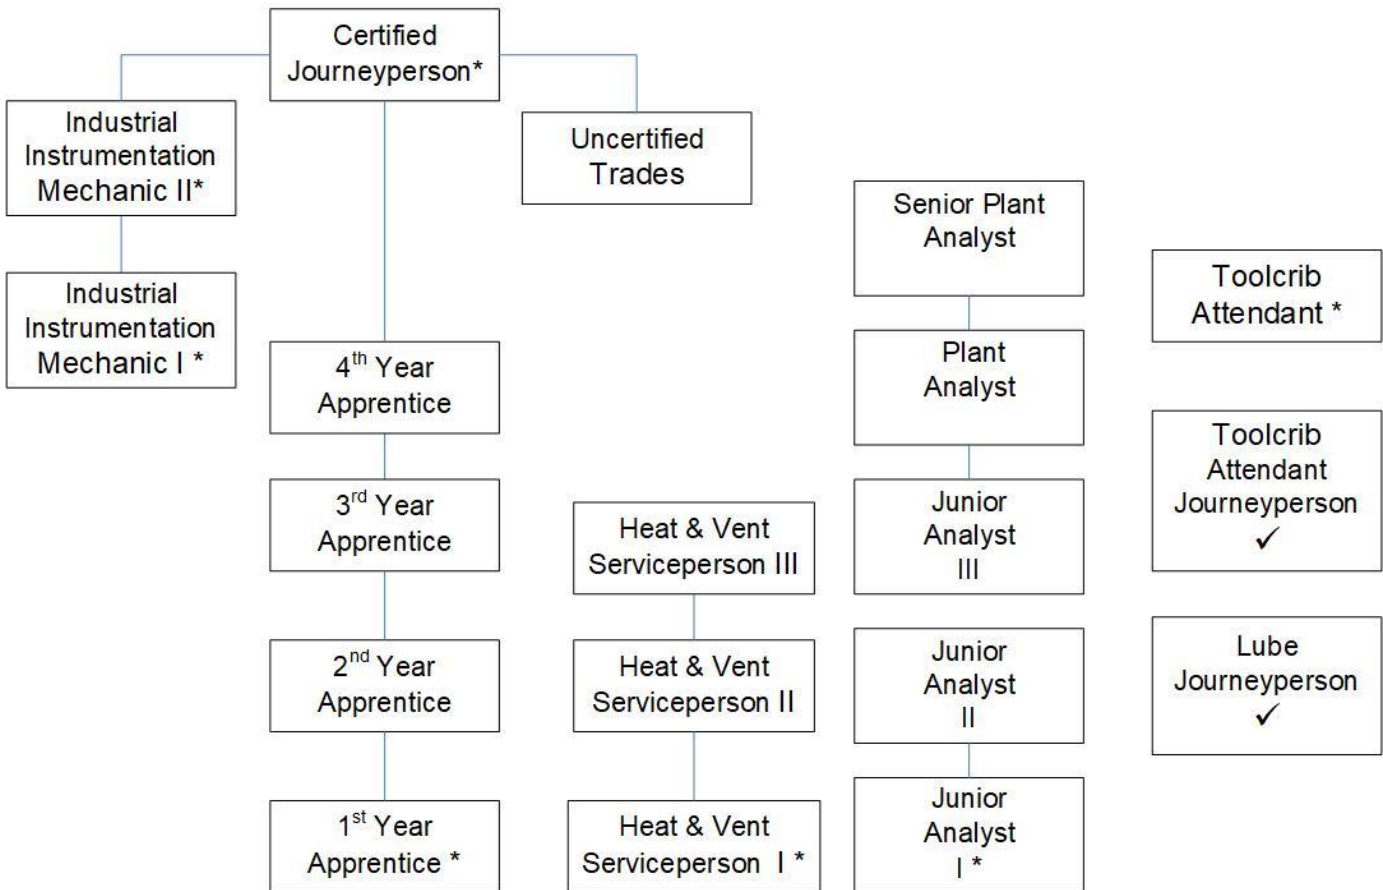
Certified Journeyperson*

Industrial Instrumentation Mechanic II*

Industrial Instrumentation Mechanic I *

Uncertified Trades

4$^{th}$ Year Apprentice

3$^{rd}$ Year Apprentice

2$^{nd}$ Year Apprentice

1$^{st}$ Year Apprentice *

Heat & Vent Serviceperson III

Heat & Vent Serviceperson II

Heat & Vent Serviceperson I *

Senior Plant Analyst

Plant Analyst

Junior Analyst III

Junior Analyst II

Junior Analyst I *

Toolcrib Attendant *

Toolcrib Attendant Journeyperson ✓

Lube Journeyperson ✓